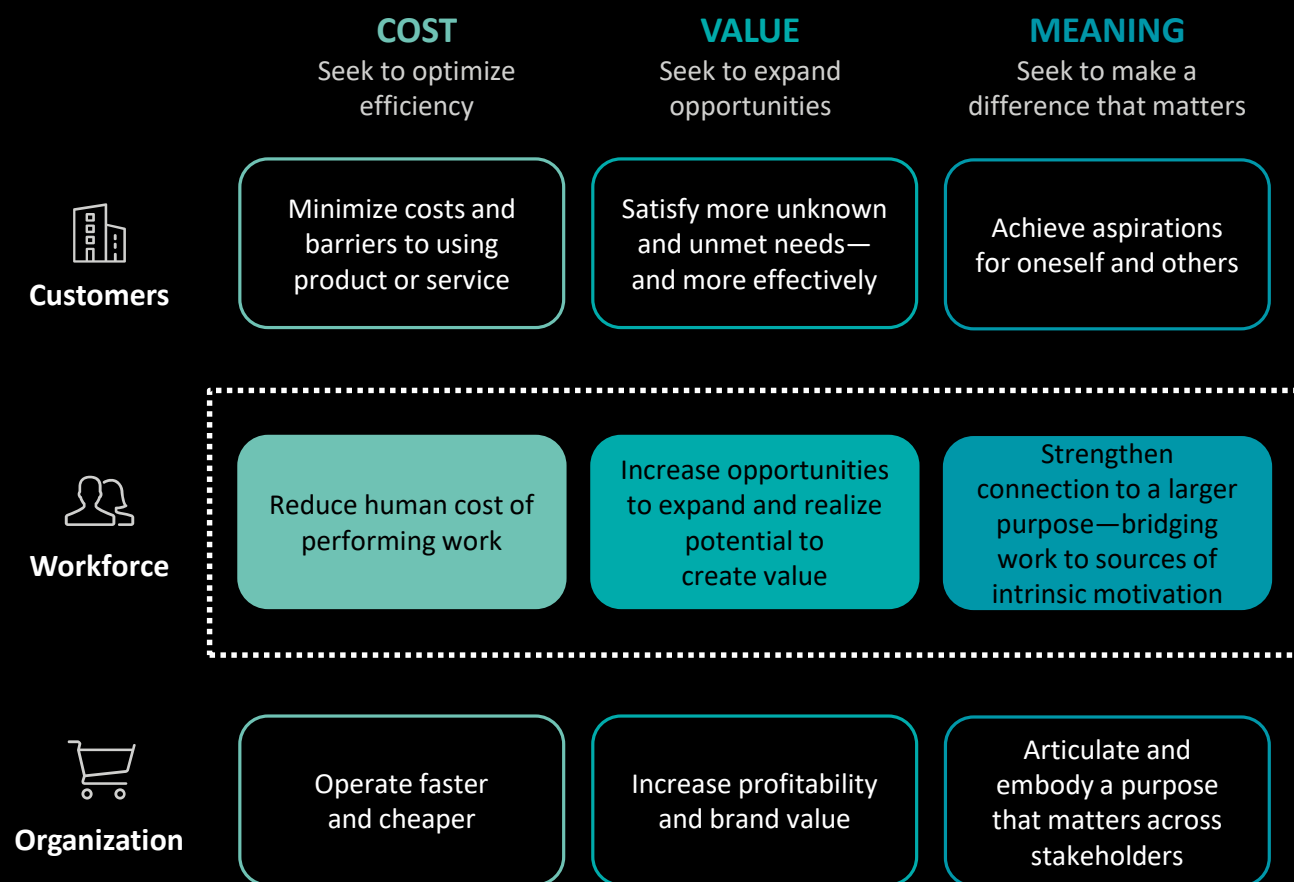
|  | **COST** Seek to optimize efficiency | **VALUE** Seek to expand opportunities | **MEANING** Seek to make a difference that matters |
|---|---|---|---|
| **Customers** | Minimize costs and barriers to using product or service | Satisfy more unknown and unmet needs—and more effectively | Achieve aspirations for oneself and others |
| **Workforce** | Reduce human cost of performing work | Increase opportunities to expand and realize potential to create value | Strengthen connection to a larger purpose—bridging work to sources of intrinsic motivation |
| **Organization** | Operate faster and cheaper | Increase profitability and brand value | Articulate and embody a purpose that matters across stakeholders |